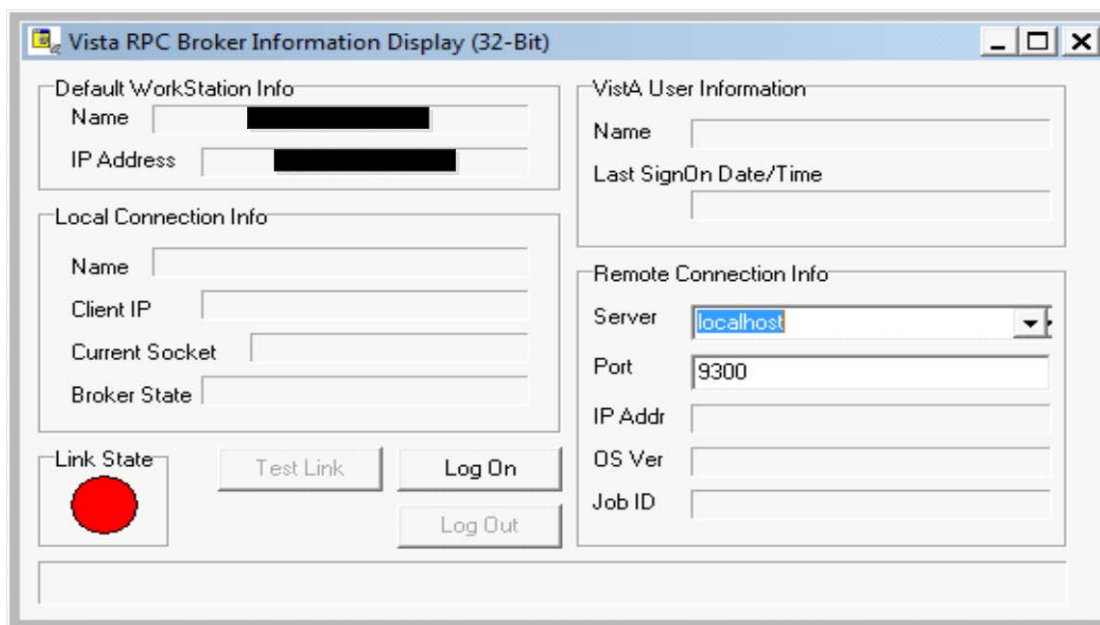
Vista RPC Broker Information Display (32-Bit)

Default WorkStation Info
Name
IP Address

Local Connection Info
Name
Client IP
Current Socket
Broker State

Link State

Test Link
Log On
Log Out

VistA User Information
Name
Last SignOn Date/Time

Remote Connection Info
Server localhost
Port 9300
IP Addr
OS Ver
Job ID